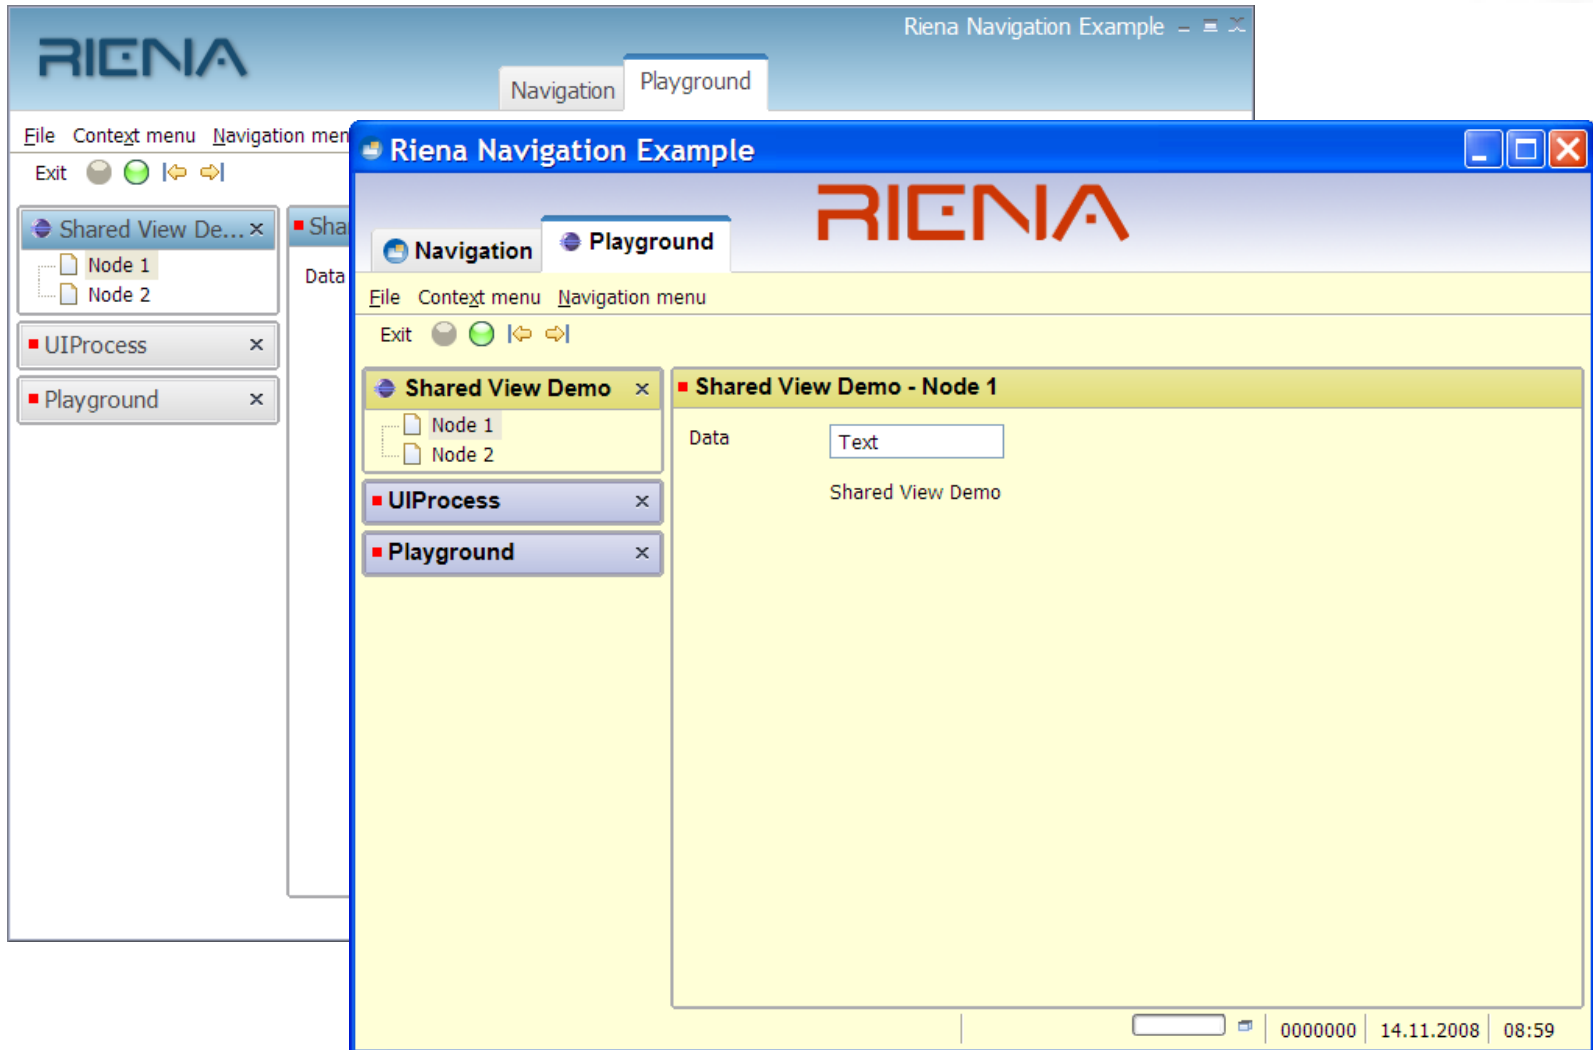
RIENA

Riena Navigation Example

Navigation Playground

File Context menu Navigation men

Exit

Shared View De... ×

Node 1

Node 2

UIProcess ×

Playground ×

Sha

Data

Riena Navigation Example

RIENA

Navigation Playground

File Context menu Navigation menu

Exit

Shared View Demo ×

Node 1

Node 2

UIProcess ×

Playground ×

Shared View Demo - Node 1

Data

Text

Shared View Demo

0000000 14.11.2008 08:59